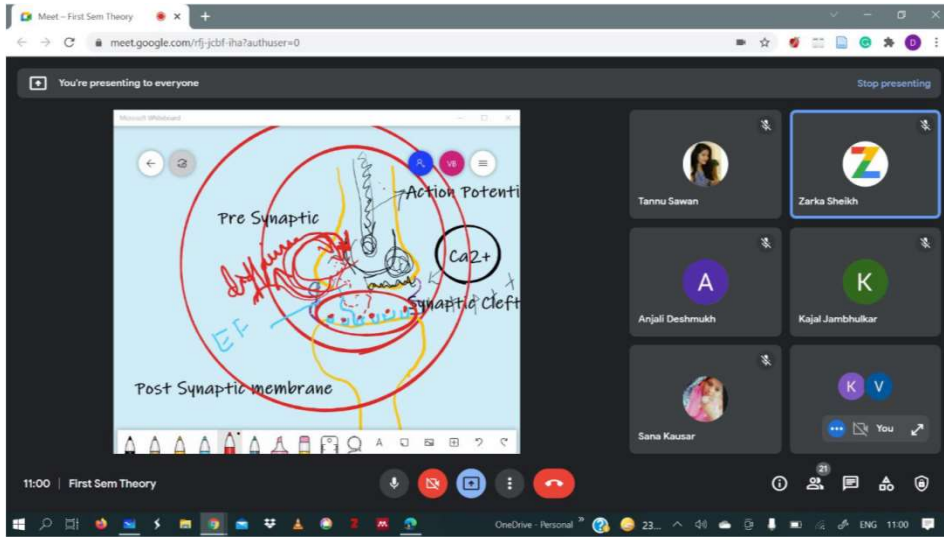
Meet – First Sem Theory

meet.google.com/rfj-jcbf-iha?authuser=0

You're presenting to everyone

Stop presenting

Microsoft Whiteboard

VB

Action Potenti

Pre Synaptic

Ca2+

Synaptic Cleft

EF

Post Synaptic membrane

Tannu Sawan

Zarka Sheikh

A

Anjali Deshmukh

K

Kajal Jambhulkar

Sana Kausar

K V

You

11:00 | First Sem Theory

21

OneDrive - Personal

23...

ENG 11:00